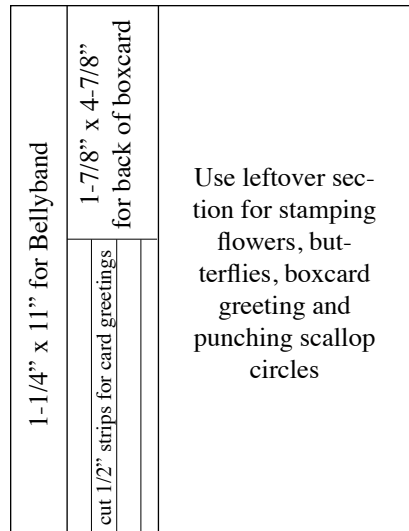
1-1/4" x 11" for Bellyband

1-7/8" x 4-7/8" for back of boxcard

cut 1/2" strips for card greetings

Use leftover section for stamping flowers, butterflies, boxcard greeting and punching scallop circles